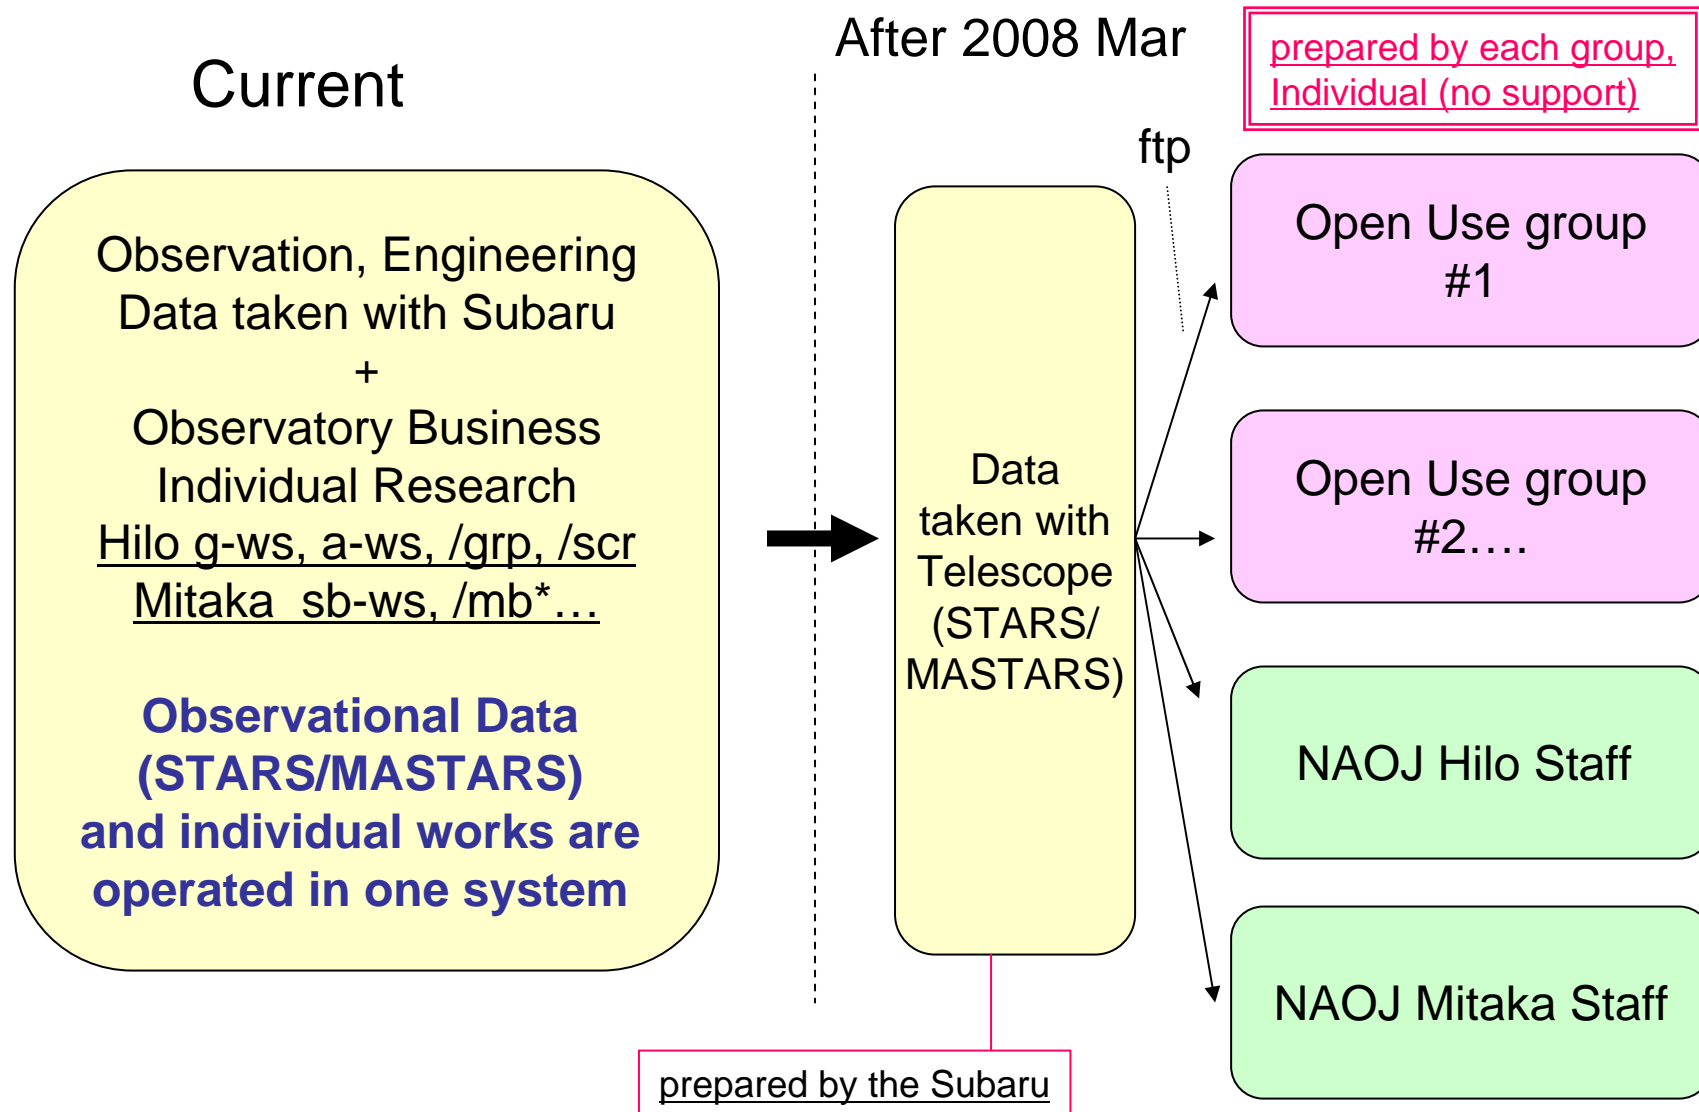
Current

After 2008 Mar

prepared by each group, Individual (no support)

Observation, Engineering Data taken with Subaru
+
Observatory Business
Individual Research
Hilo g-ws, a-ws, /grp, /scr
Mitaka sb-ws, /mb*…

Observational Data (STARS/MASTARS) and individual works are operated in one system

Data taken with Telescope (STARS/ MASTARS)

ftp

Open Use group #1

Open Use group #2….

NAOJ Hilo Staff

NAOJ Mitaka Staff

prepared by the Subaru